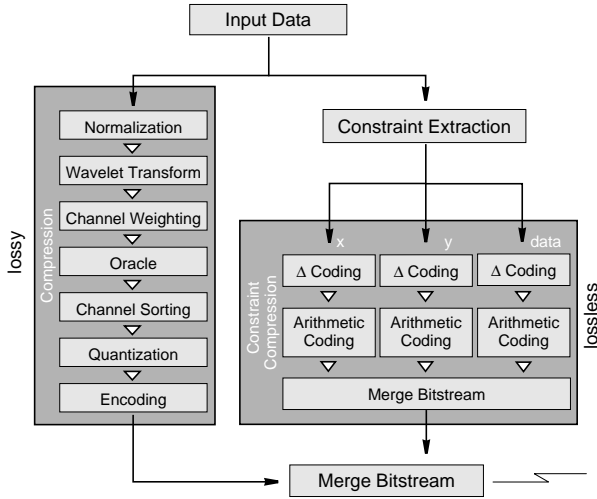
Input Data

lossy

Compression

Normalization

Wavelet Transform

Channel Weighting

Oracle

Channel Sorting

Quantization

Encoding

Constraint Extraction

x

y

data

Constraint Compression

$\Delta$ Coding

$\Delta$ Coding

$\Delta$ Coding

Arithmetic Coding

Arithmetic Coding

Arithmetic Coding

Merge Bitstream

lossless

Merge Bitstream